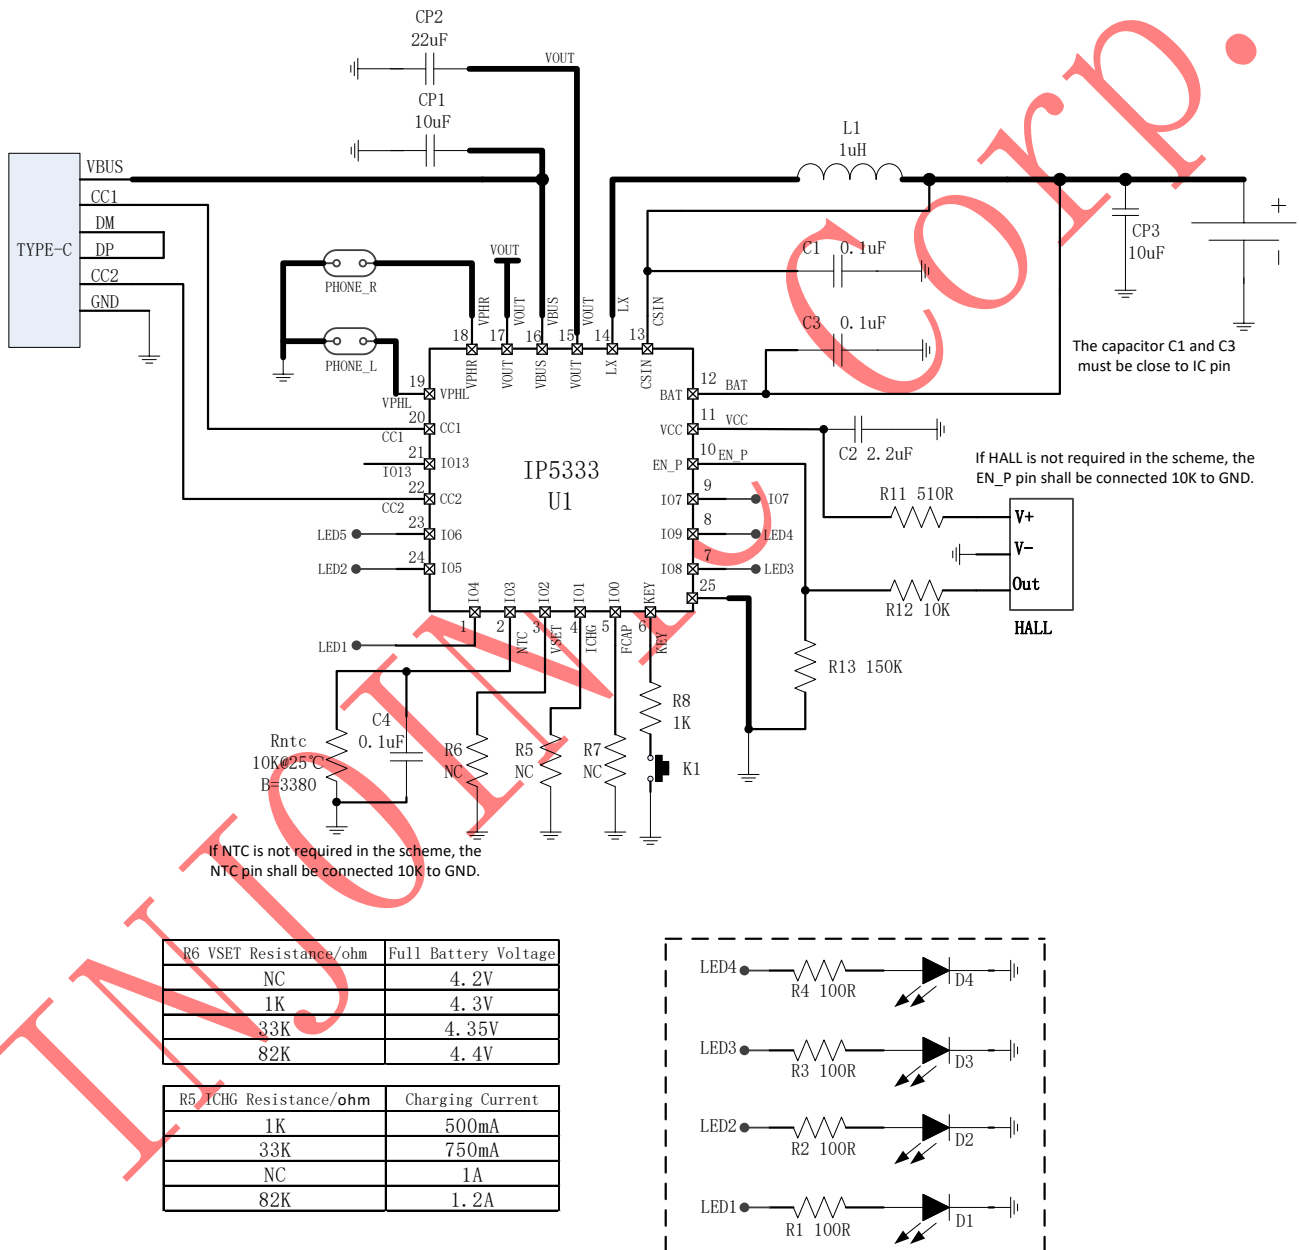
CP2
22uF
VOUT
CP1
10uF
L1
1uH
TYPE-C
VBUS
CC1
DM
DP
CC2
GND
VOUT
PHONE_R
PHONE_L
C1 0.1uF
C3 0.1uF
CP3
10uF
+
The capacitor C1 and C3 must be close to IC pin
VPHR VOUT VBUS VOUT LX CSIN
18 17 16 15 14 13
VPHR VOUT VBUS VOUT LX CSIN
19 VPHL
VPHL
20 CC1
CC1
21 IO13
IO13
22 CC2
CC2
23 IO6
LED5
24 IO5
LED2
IP5333
U1
12 BAT
BAT
11 VCC
VCC
10 EN_P
EN_P
9 IO7
IO7
8 LED4
IO9
7 LED3
IO8
25
C2 2.2uF
If HALL is not required in the scheme, the EN_P pin shall be connected 10K to GND.
R11 510R
V+
V-
Out
R12 10K
HALL
R13 150K
IO4 IO3 IO2 IO1 IO0 KEY
1 2 3 4 5 6
NTC VSET ICHG FCAP KEY
LED1
C4
0.1uF
Rntc
10K@25℃
B=3380
R6
NC
R5
NC
R7
NC
R8
1K
K1
If NTC is not required in the scheme, the NTC pin shall be connected 10K to GND.

| R6 VSET Resistance/ohm | Full Battery Voltage |
|---|---|
| NC | 4.2V |
| 1K | 4.3V |
| 33K | 4.35V |
| 82K | 4.4V |

| R5 ICHG Resistance/ohm | Charging Current |
|---|---|
| 1K | 500mA |
| 33K | 750mA |
| NC | 1A |
| 82K | 1.2A |

LED4 R4 100R D4
LED3 R3 100R D3
LED2 R2 100R D2
LED1 R1 100R D1
INJOINIC Corp.